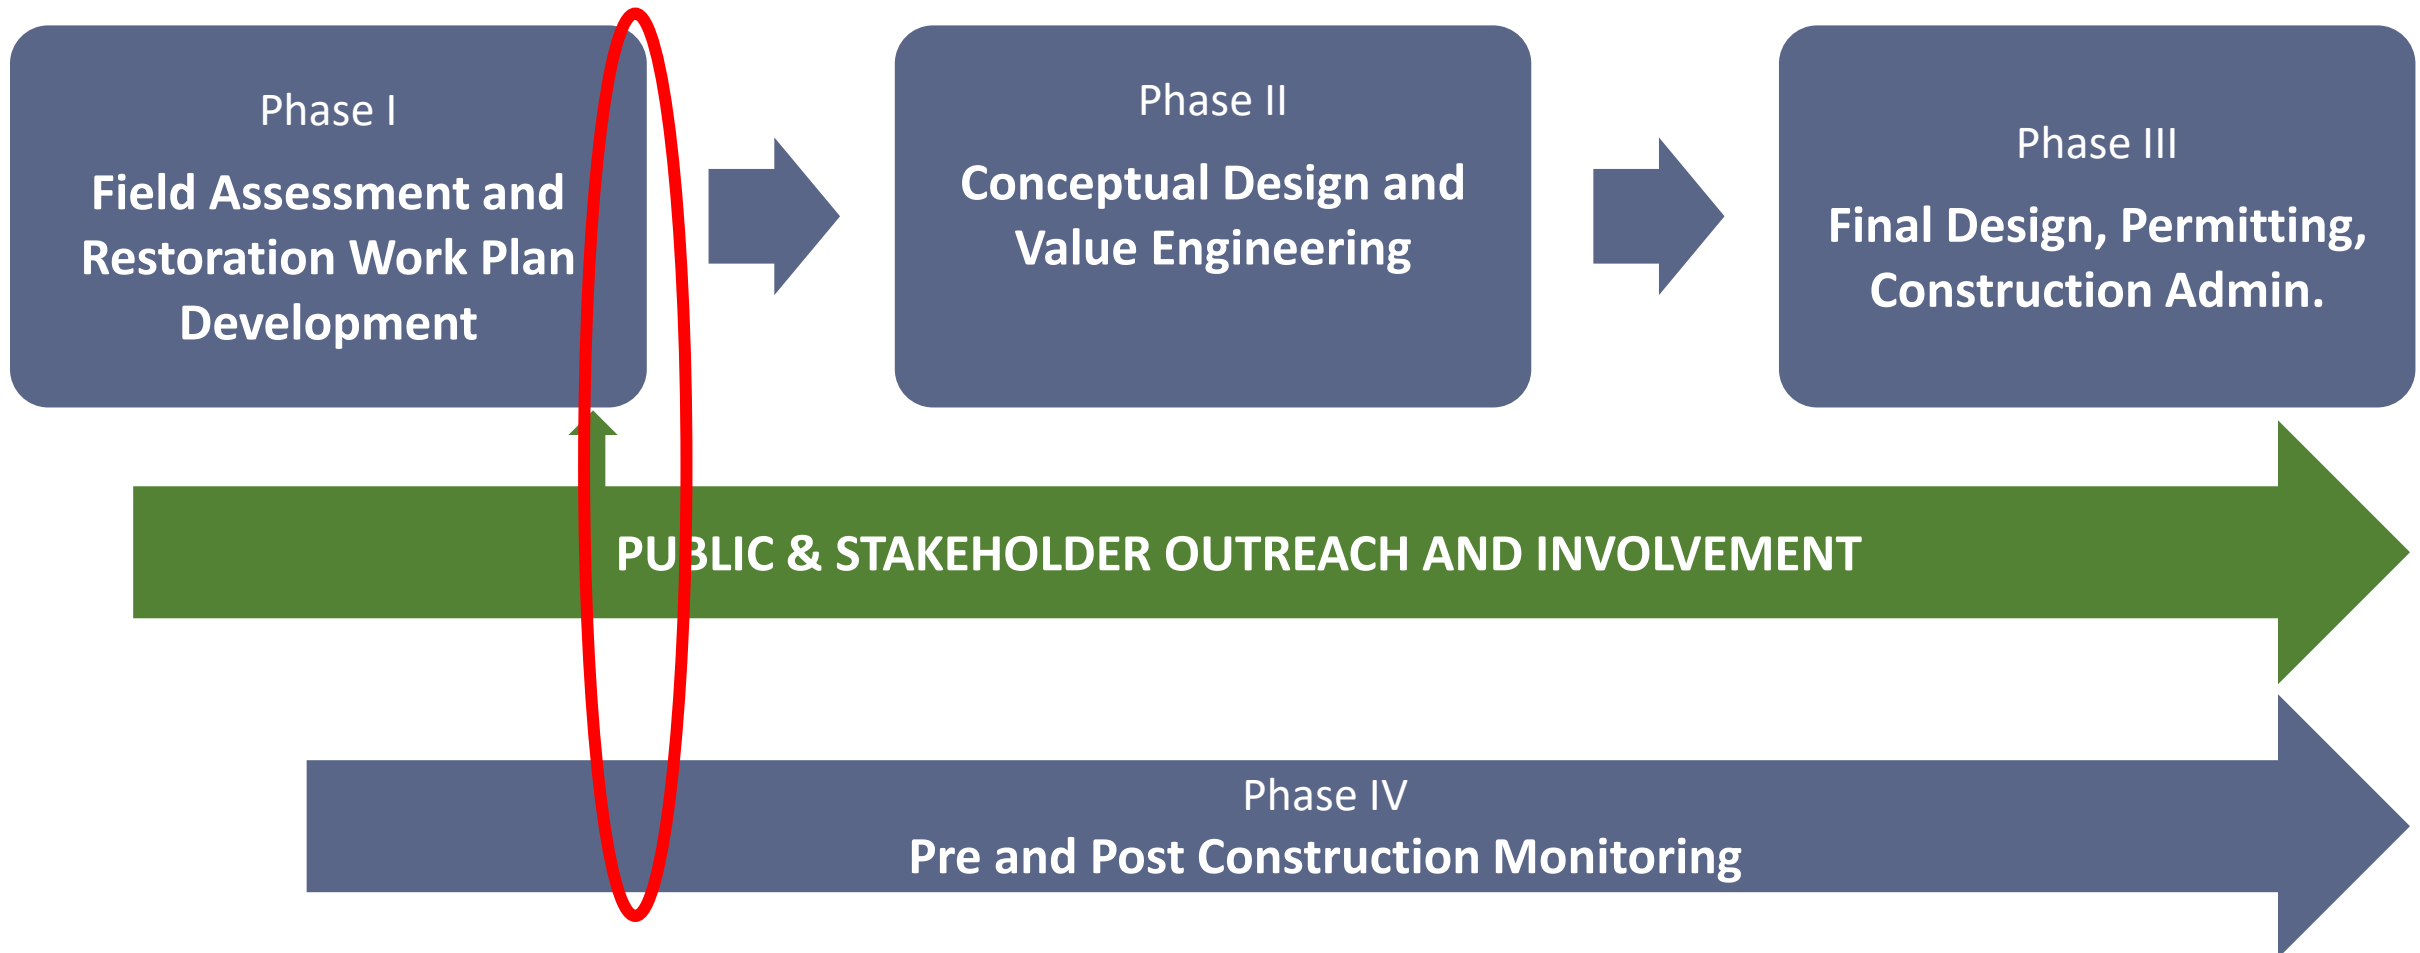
Phase I
Field Assessment and Restoration Work Plan Development

Phase II
Conceptual Design and Value Engineering

Phase III
Final Design, Permitting, Construction Admin.

PUBLIC & STAKEHOLDER OUTREACH AND INVOLVEMENT

Phase IV
Pre and Post Construction Monitoring